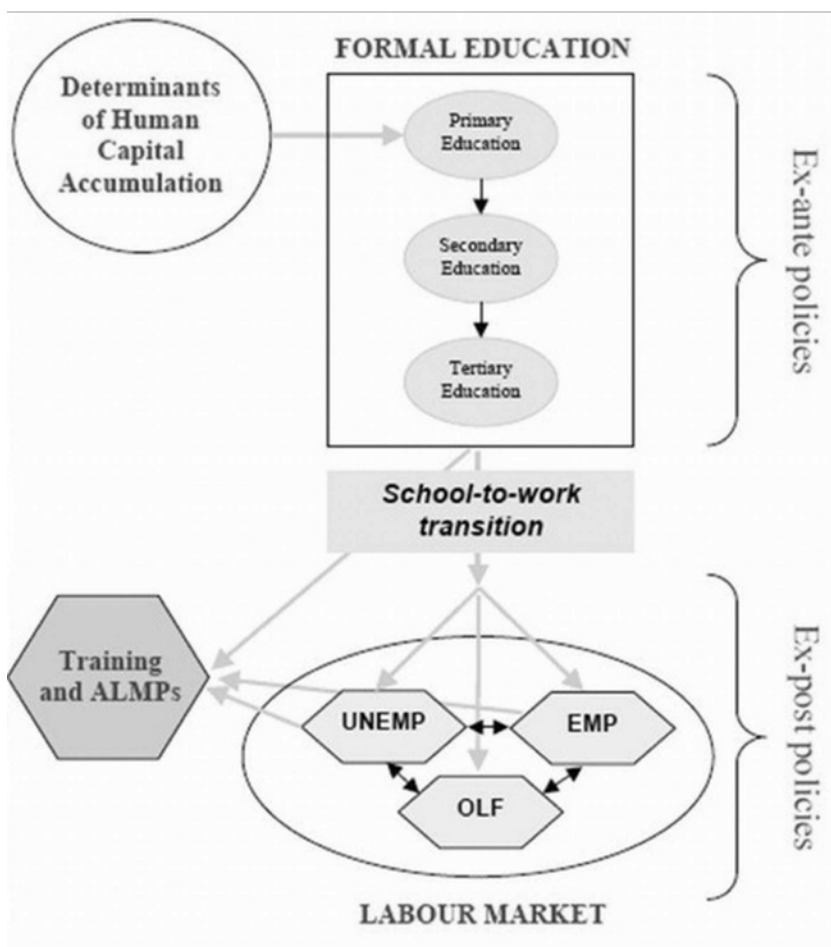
FORMAL EDUCATION

Determinants of Human Capital Accumulation

Primary Education

Secondary Education

Tertiary Education

Ex-ante policies

School-to-work transition

Training and ALMPs

UNEMP

EMP

OLF

Ex-post policies

LABOUR MARKET